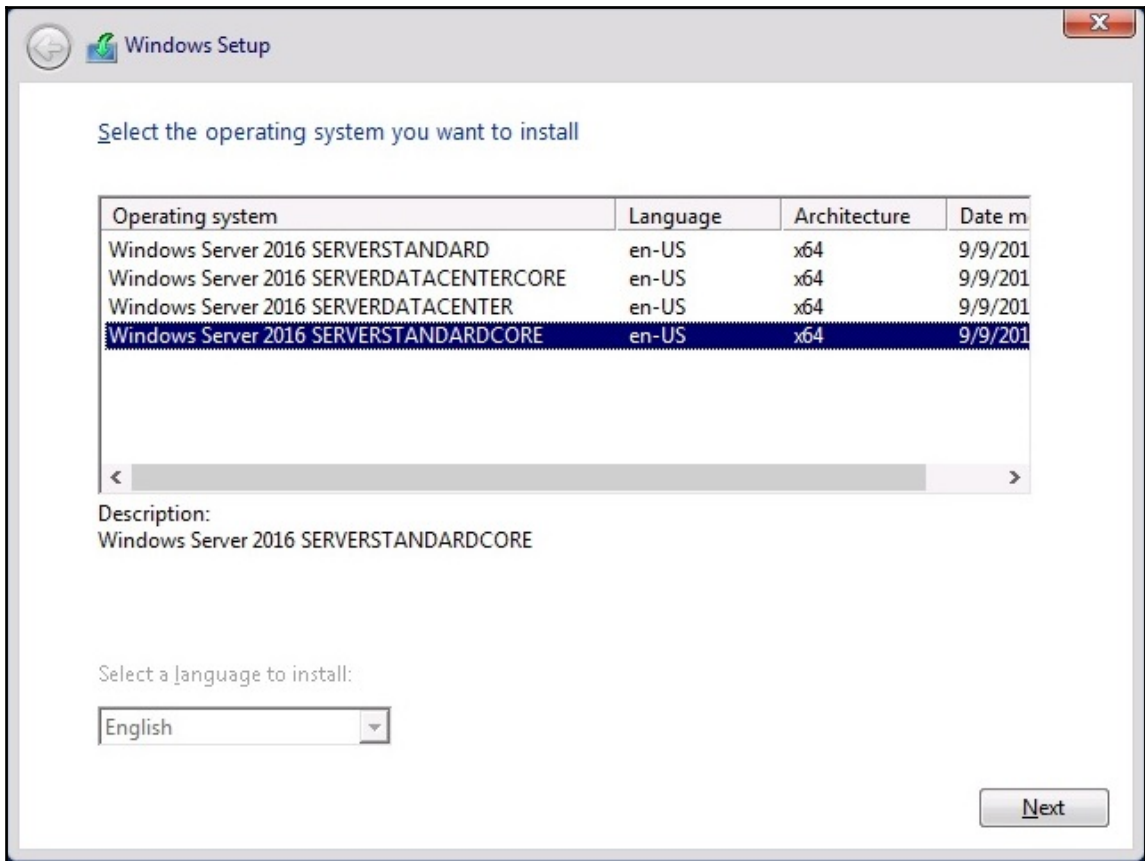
Windows Setup

Select the operating system you want to install

| Operating system | Language | Architecture | Date m |
|---|---|---|---|
| Windows Server 2016 SERVERSTANDARD | en-US | x64 | 9/9/201 |
| Windows Server 2016 SERVERDATACENTERCORE | en-US | x64 | 9/9/201 |
| Windows Server 2016 SERVERDATACENTER | en-US | x64 | 9/9/201 |
| Windows Server 2016 SERVERSTANDARDCORE | en-US | x64 | 9/9/201 |

Description:
Windows Server 2016 SERVERSTANDARDCORE

Select a language to install:

English

Next